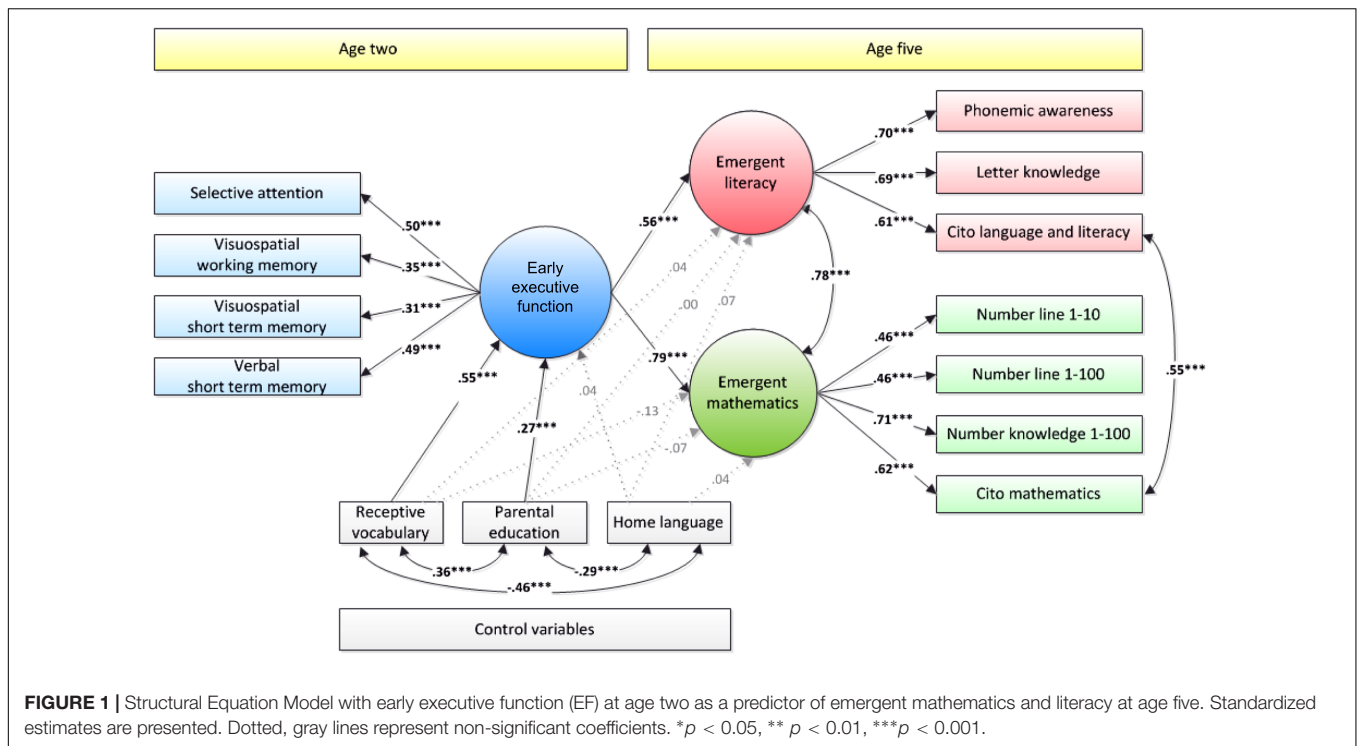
Age two

Age five

Selective attention

Visuospatial working memory

Visuospatial short term memory

Verbal short term memory

.50***

.35***

.31***

.49***

Early executive function

.55***

.27***

Emergent literacy

Emergent mathematics

.56***

.79***

.04

.00

.07

.04

-.13

-.07

.04

.78***

Phonemic awareness

Letter knowledge

Cito language and literacy

.70***

.69***

.61***

Number line 1-10

Number line 1-100

Number knowledge 1-100

Cito mathematics

.46***

.46***

.71***

.62***

.55***

Receptive vocabulary

Parental education

Home language

.36***

-.29***

-.46***

Control variables

**FIGURE 1 |** Structural Equation Model with early executive function (EF) at age two as a predictor of emergent mathematics and literacy at age five. Standardized estimates are presented. Dotted, gray lines represent non-significant coefficients. $^{*}p < 0.05$, $^{**}p < 0.01$, $^{***}p < 0.001$.